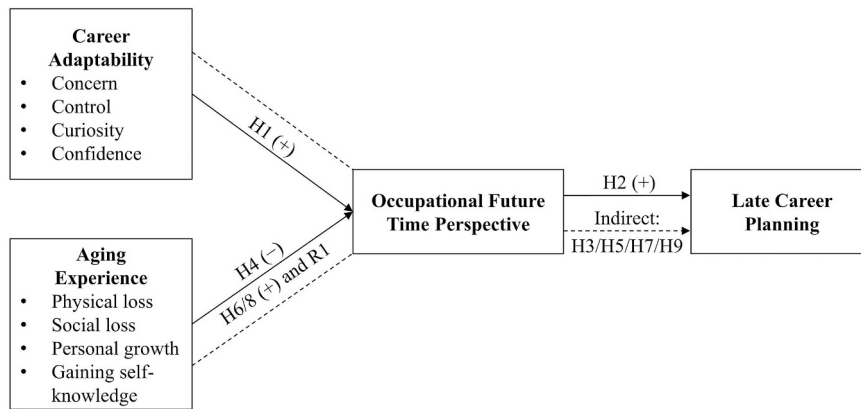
Career Adaptability
• Concern
• Control
• Curiosity
• Confidence

H1 (+)

Aging Experience
• Physical loss
• Social loss
• Personal growth
• Gaining self-knowledge

H4 (−)
H6/8 (+) and R1

Occupational Future Time Perspective

H2 (+)
Indirect:
H3/H5/H7/H9

Late Career Planning